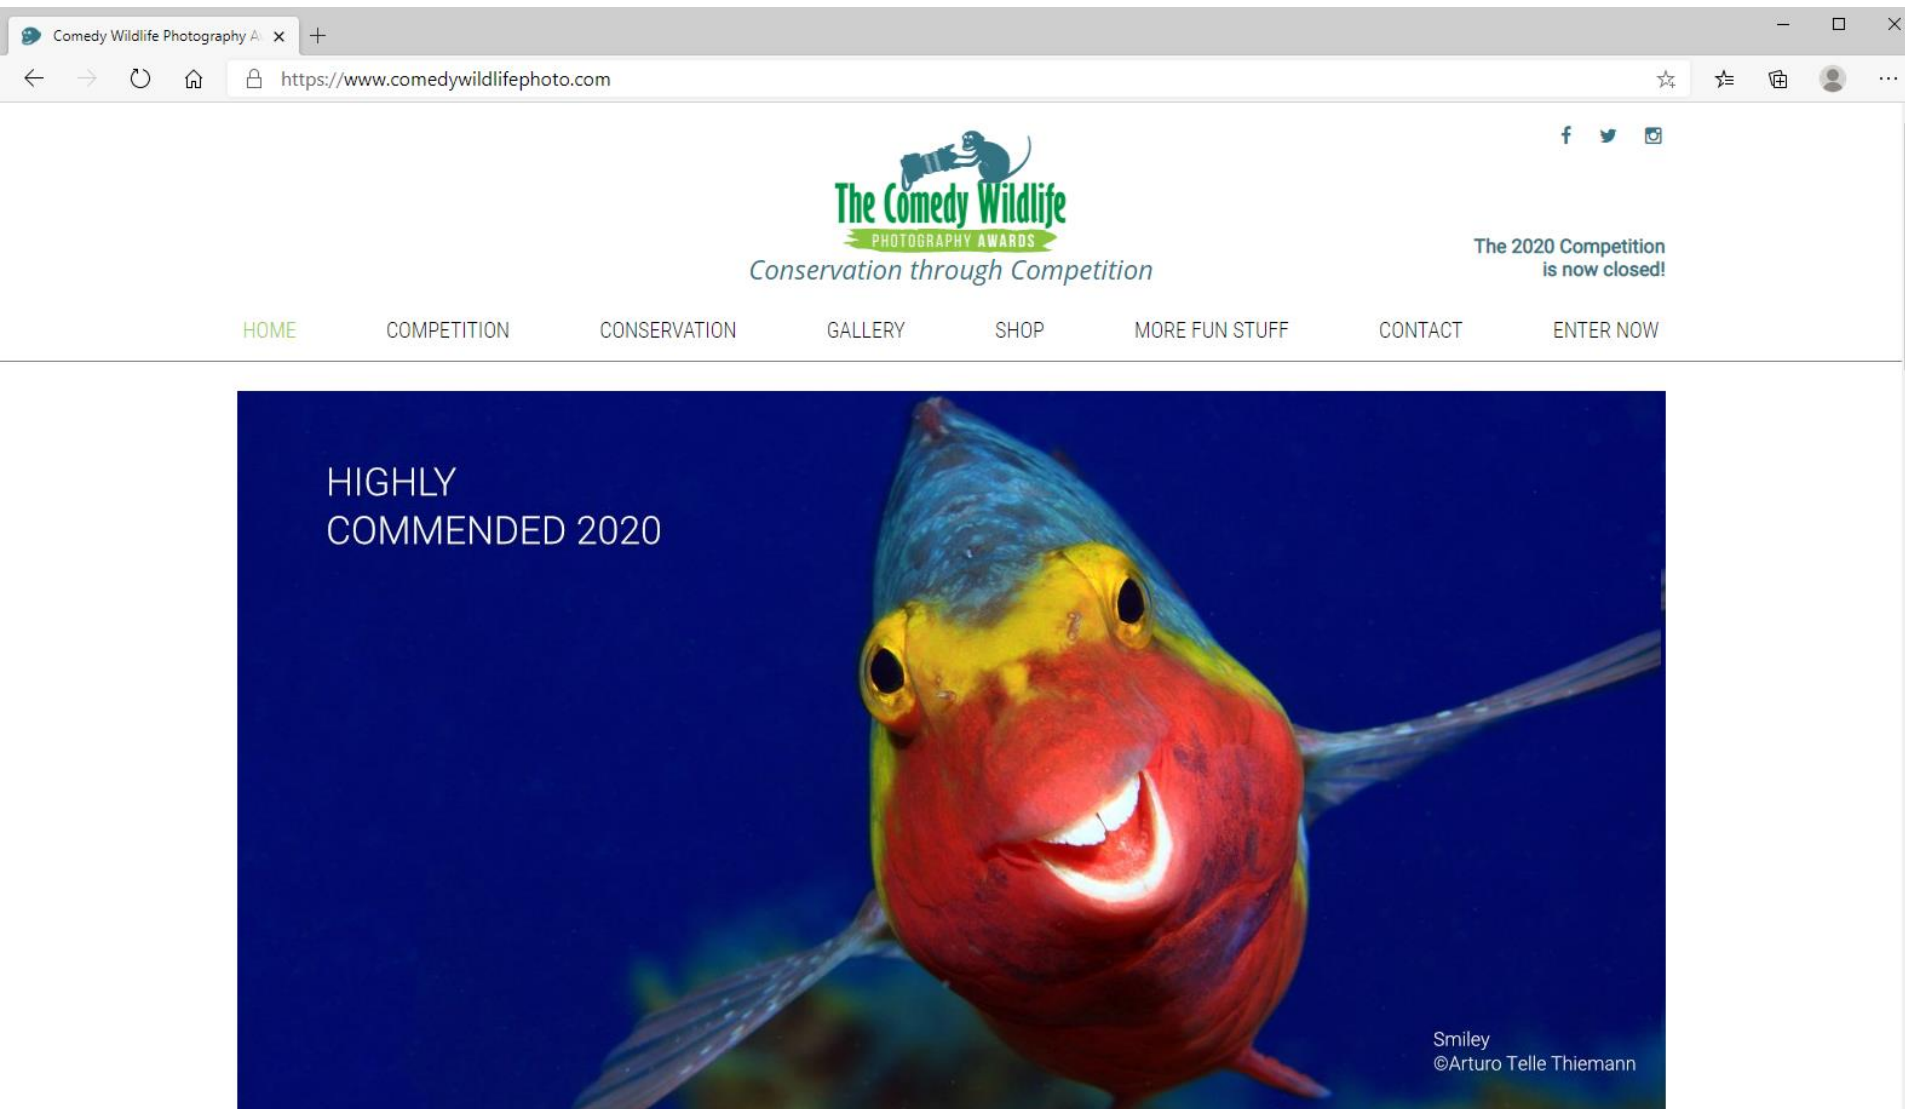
Comedy Wildlife Photography A

https://www.comedywildlifephoto.com

The Comedy Wildlife
PHOTOGRAPHY AWARDS
Conservation through Competition

The 2020 Competition is now closed!

HOME COMPETITION CONSERVATION GALLERY SHOP MORE FUN STUFF CONTACT ENTER NOW

HIGHLY COMMENDED 2020

Smiley
©Arturo Telle Thiemann